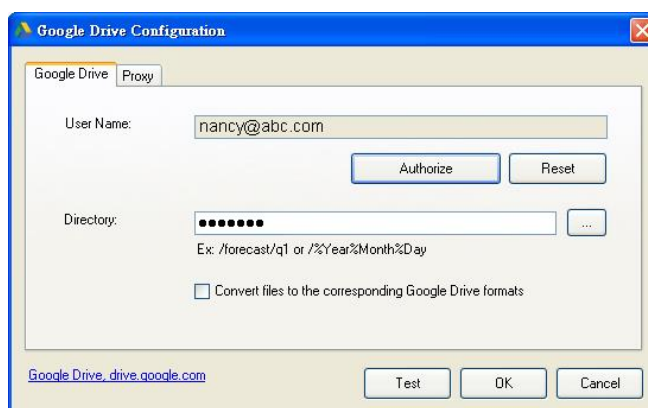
Google Drive Configuration

Google Drive | Proxy

User Name: nancy@abc.com

Authorize | Reset

Directory: ●●●●●●● ...

Ex: /forecast/q1 or /%Year%Month%Day

Convert files to the corresponding Google Drive formats

Google Drive, drive.google.com

Test | OK | Cancel